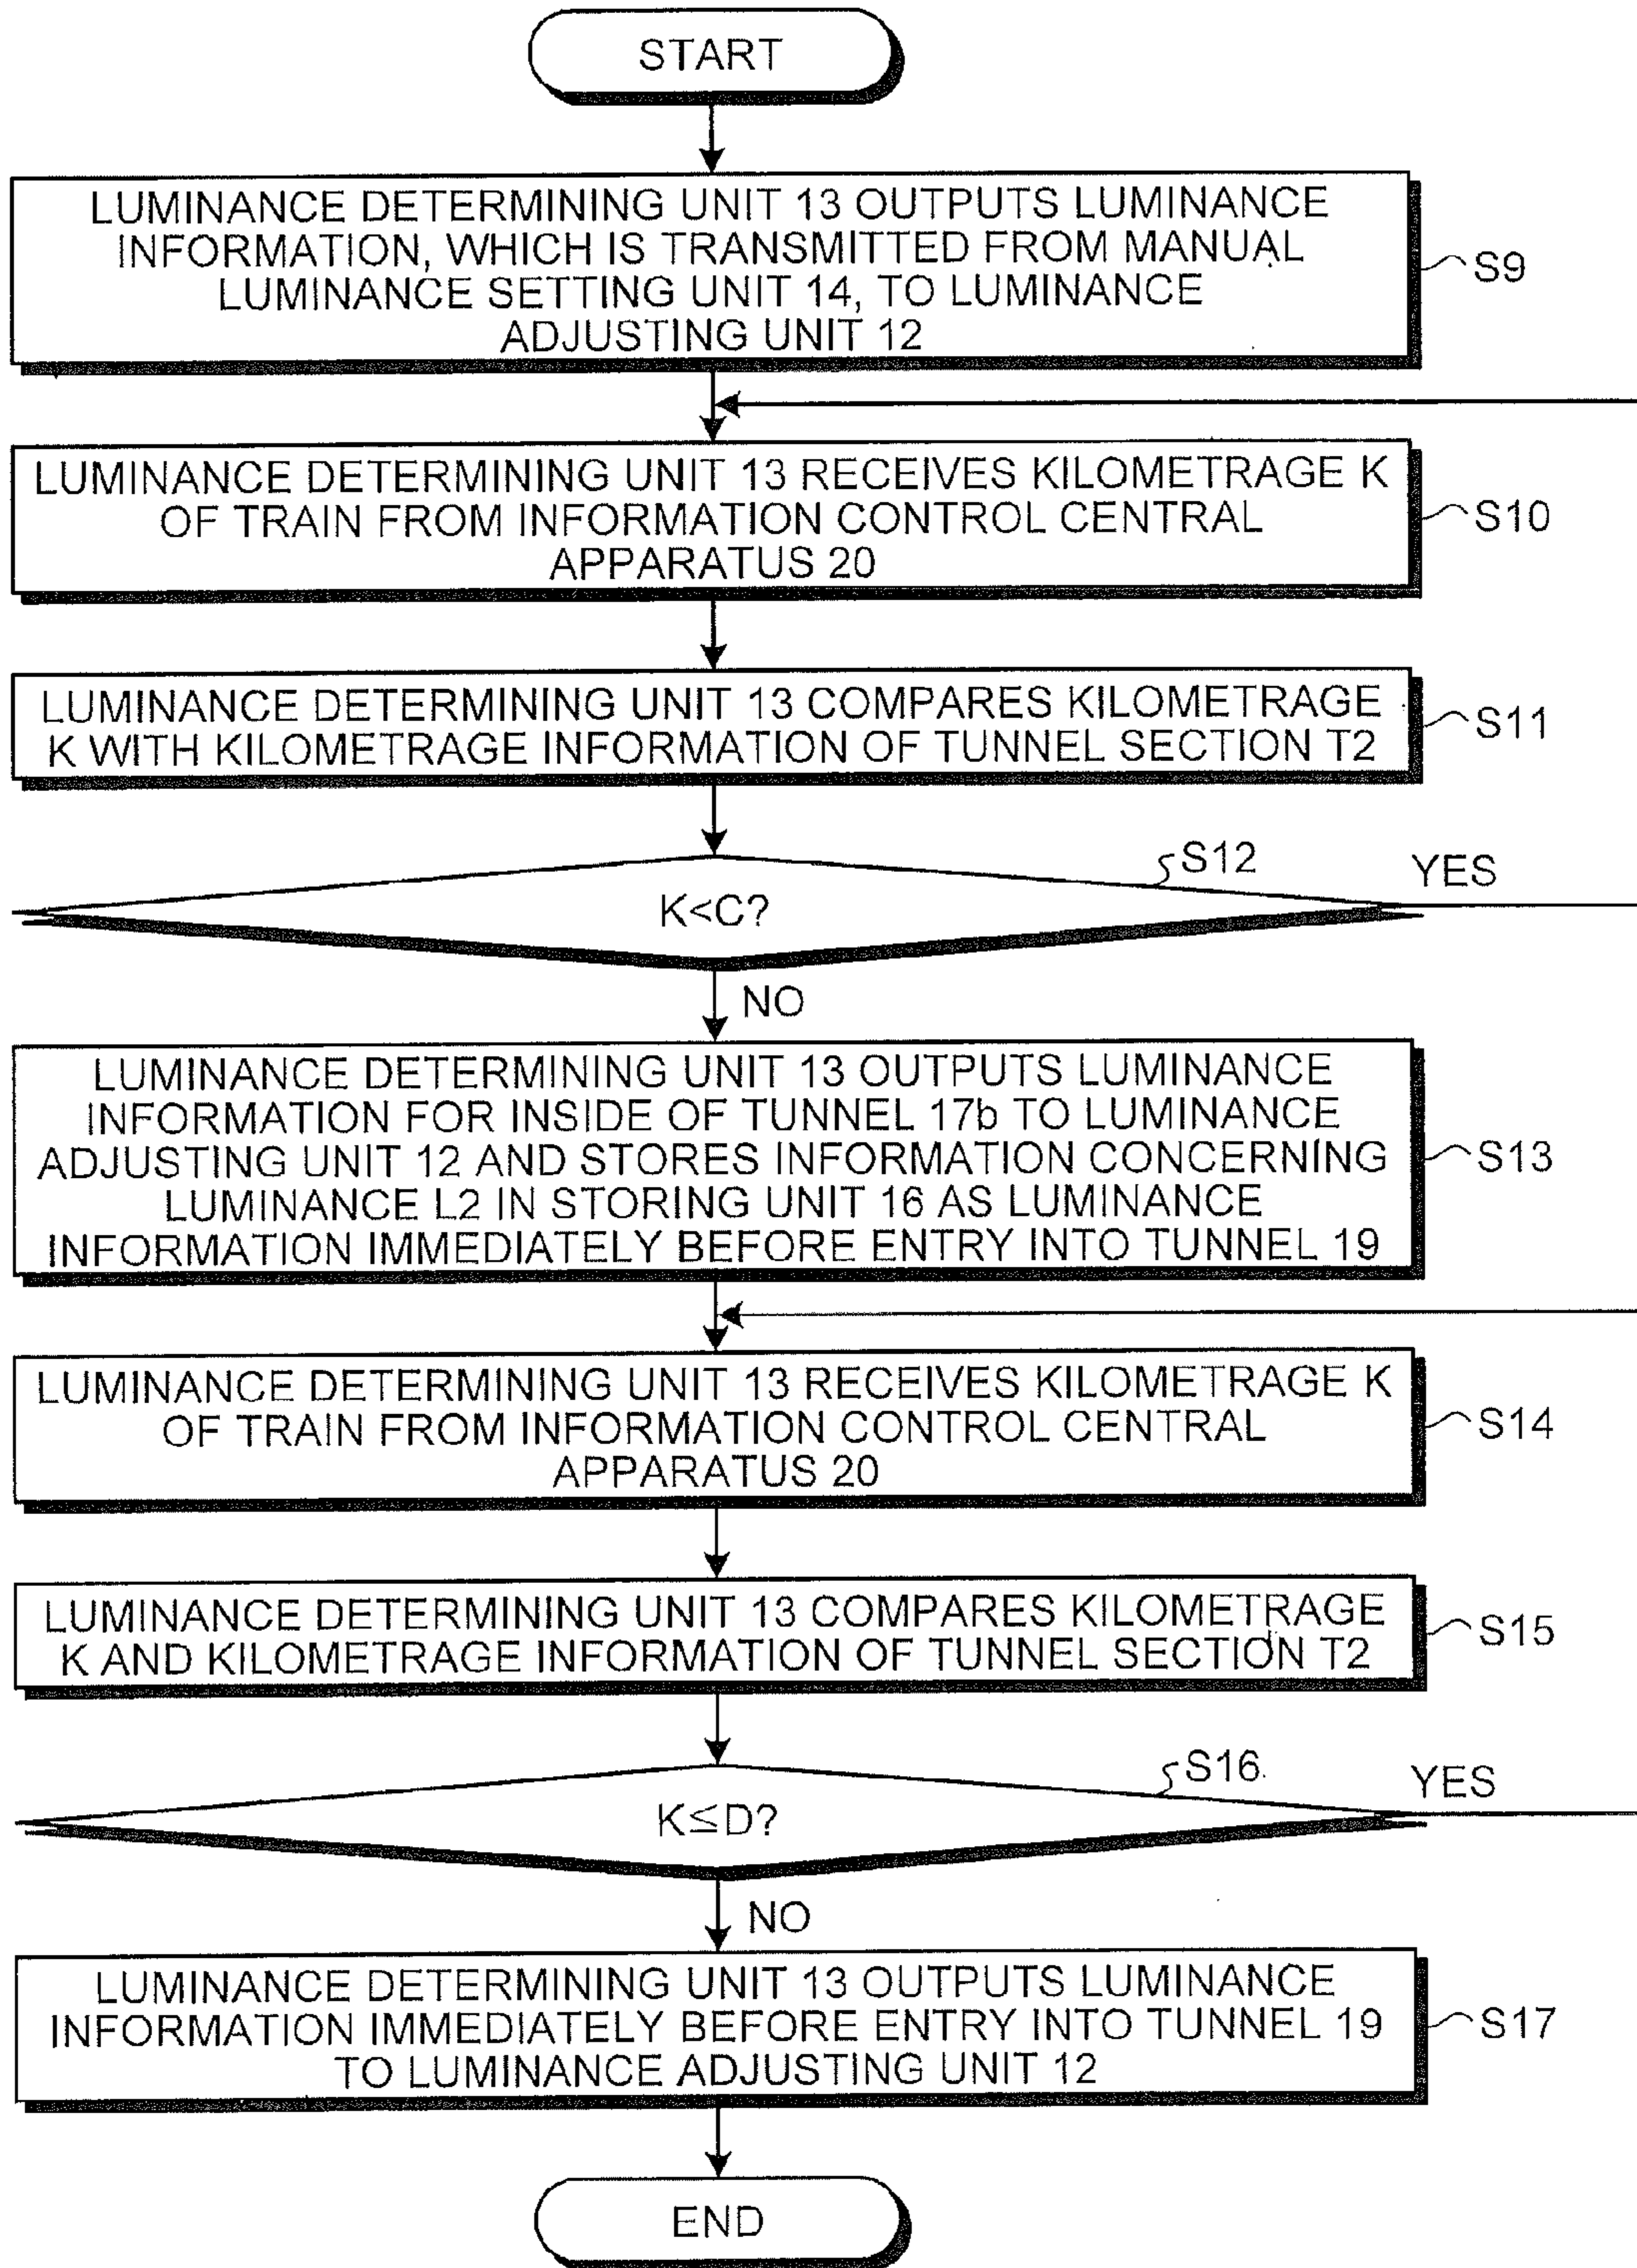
START

LUMINANCE DETERMINING UNIT 13 OUTPUTS LUMINANCE INFORMATION, WHICH IS TRANSMITTED FROM MANUAL LUMINANCE SETTING UNIT 14, TO LUMINANCE ADJUSTING UNIT 12

S9

LUMINANCE DETERMINING UNIT 13 RECEIVES KILOMETRAGE K OF TRAIN FROM INFORMATION CONTROL CENTRAL APPARATUS 20

S10

LUMINANCE DETERMINING UNIT 13 COMPARES KILOMETRAGE K WITH KILOMETRAGE INFORMATION OF TUNNEL SECTION T2

S11

S12

YES

$K<C?$

NO

LUMINANCE DETERMINING UNIT 13 OUTPUTS LUMINANCE INFORMATION FOR INSIDE OF TUNNEL 17b TO LUMINANCE ADJUSTING UNIT 12 AND STORES INFORMATION CONCERNING LUMINANCE L2 IN STORING UNIT 16 AS LUMINANCE INFORMATION IMMEDIATELY BEFORE ENTRY INTO TUNNEL 19

S13

LUMINANCE DETERMINING UNIT 13 RECEIVES KILOMETRAGE K OF TRAIN FROM INFORMATION CONTROL CENTRAL APPARATUS 20

S14

LUMINANCE DETERMINING UNIT 13 COMPARES KILOMETRAGE K AND KILOMETRAGE INFORMATION OF TUNNEL SECTION T2

S15

S16

YES

$K\leq D?$

NO

LUMINANCE DETERMINING UNIT 13 OUTPUTS LUMINANCE INFORMATION IMMEDIATELY BEFORE ENTRY INTO TUNNEL 19 TO LUMINANCE ADJUSTING UNIT 12

S17

END